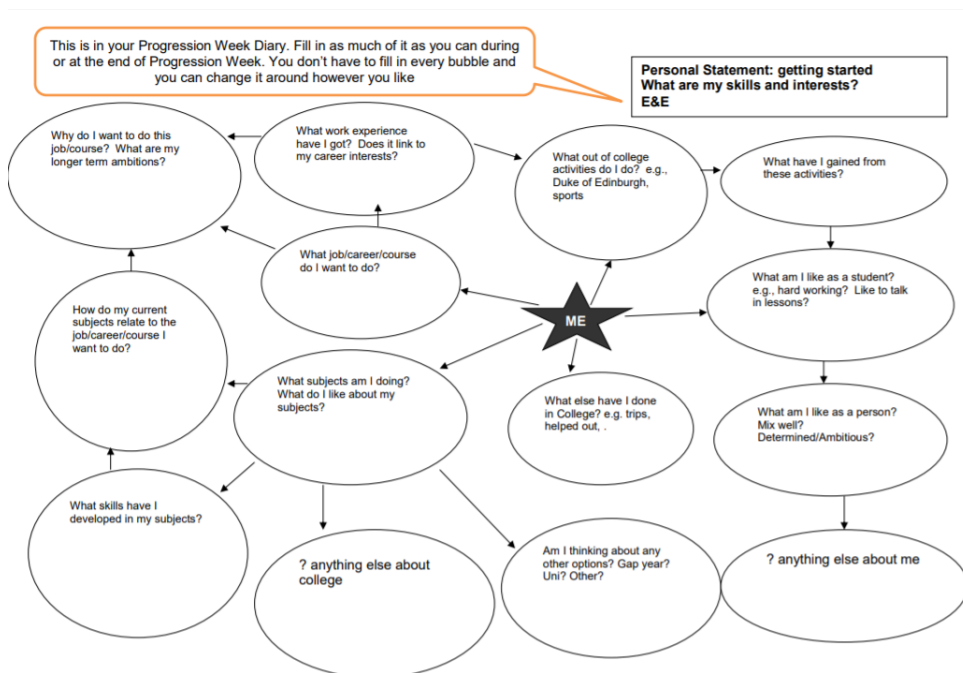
This is in your Progression Week Diary. Fill in as much of it as you can during or at the end of Progression Week. You don't have to fill in every bubble and you can change it around however you like

Personal Statement: getting started
What are my skills and interests?
E&E

Why do I want to do this job/course? What are my longer term ambitions?

What work experience have I got? Does it link to my career interests?

What out of college activities do I do? e.g., Duke of Edinburgh, sports

What have I gained from these activities?

What job/career/course do I want to do?

How do my current subjects relate to the job/career/course I want to do?

ME

What am I like as a student? e.g., hard working? Like to talk in lessons?

What subjects am I doing? What do I like about my subjects?

What else have I done in College? e.g. trips, helped out, .

What am I like as a person? Mix well? Determined/Ambitious?

What skills have I developed in my subjects?

? anything else about college

Am I thinking about any other options? Gap year? Uni? Other?

? anything else about me